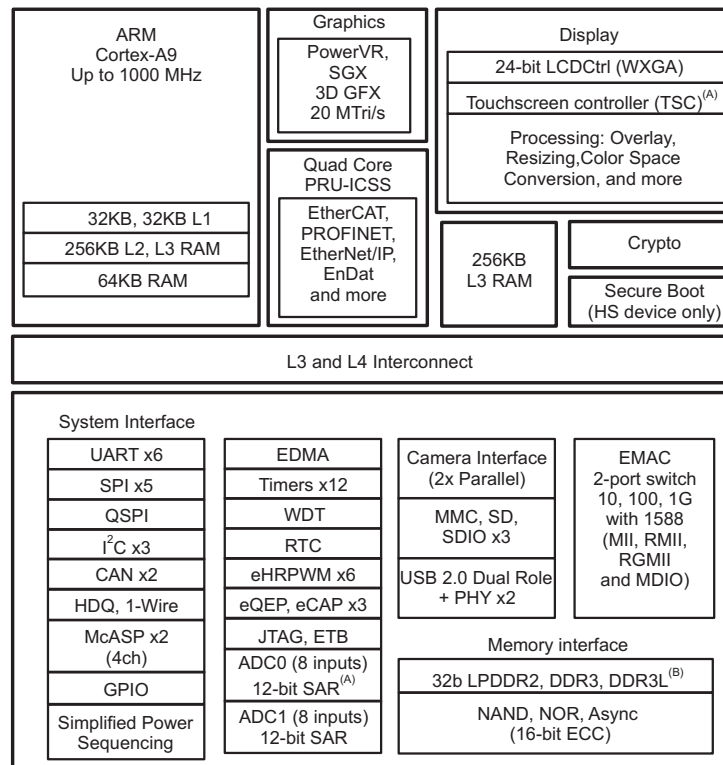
ARM
Cortex-A9
Up to 1000 MHz

32KB, 32KB L1

256KB L2, L3 RAM

64KB RAM

Graphics

PowerVR,
SGX
3D GFX
20 MTri/s

Quad Core
PRU-ICSS

EtherCAT,
PROFINET,
EtherNet/IP,
EnDat
and more

Display

24-bit LCDCtrl (WXGA)

Touchscreen controller (TSC)$^{(A)}$

Processing: Overlay,
Resizing,Color Space
Conversion, and more

256KB
L3 RAM

Crypto

Secure Boot
(HS device only)

L3 and L4 Interconnect

System Interface

UART x6

SPI x5

QSPI

I$^2$C x3

CAN x2

HDQ, 1-Wire

McASP x2
(4ch)

GPIO

Simplified Power
Sequencing

EDMA

Timers x12

WDT

RTC

eHRPWM x6

eQEP, eCAP x3

JTAG, ETB

ADC0 (8 inputs)
12-bit SAR$^{(A)}$

ADC1 (8 inputs)
12-bit SAR

Camera Interface
(2x Parallel)

MMC, SD,
SDIO x3

USB 2.0 Dual Role
+ PHY x2

EMAC
2-port switch
10, 100, 1G
with 1588
(MII, RMII,
RGMII
and MDIO)

Memory interface

32b LPDDR2, DDR3, DDR3L$^{(B)}$

NAND, NOR, Async
(16-bit ECC)